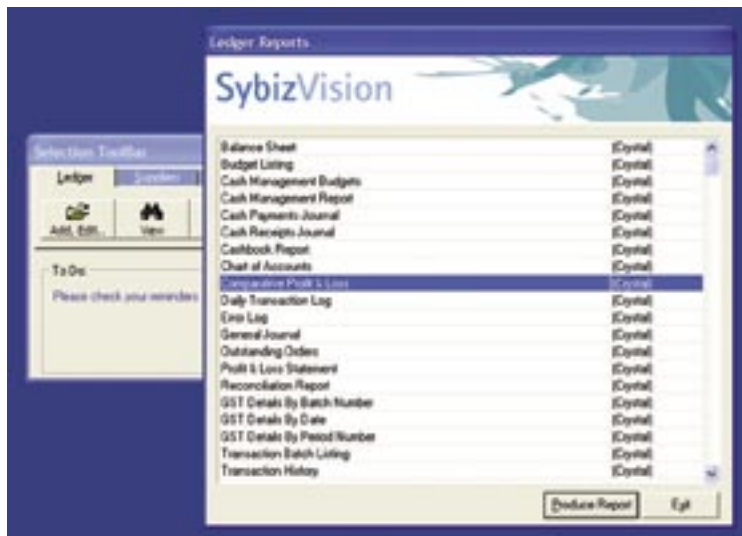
Ledger Reports

SybizVision

Selection ToolBar

Ledger

Supplier

Add, Edit...

View

To Do:

Please check your reminder

| | |
|---|---|
| Balance Sheet | (Crystal) |
| Budget Listing | (Crystal) |
| Cash Management Budgets | (Crystal) |
| Cash Management Report | (Crystal) |
| Cash Payments Journal | (Crystal) |
| Cash Receipts Journal | (Crystal) |
| Cashbook Report | (Crystal) |
| Chart of Accounts | (Crystal) |
| Comparative Profit & Loss | (Crystal) |
| Daily Transaction Log | (Crystal) |
| Error Log | (Crystal) |
| General Journal | (Crystal) |
| Outstanding Orders | (Crystal) |
| Profit & Loss Statement | (Crystal) |
| Reconciliation Report | (Crystal) |
| GST Details By Batch Number | (Crystal) |
| GST Details By Date | (Crystal) |
| GST Details By Period Number | (Crystal) |
| Transaction Batch Listing | (Crystal) |
| Transaction History | (Crystal) |

Produce Report

Exit